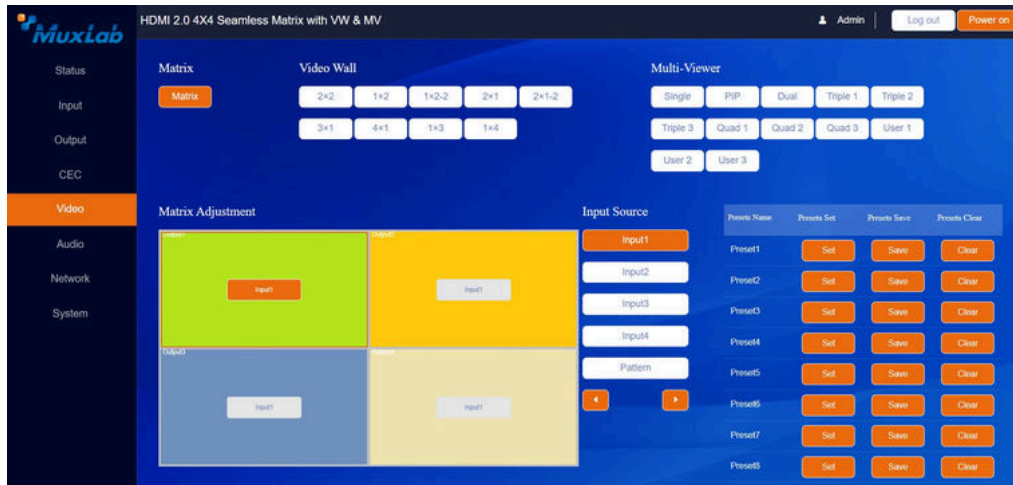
MuxLab

HDMI 2.0 4X4 Seamless Matrix with VW & MV

Admin | Log out | Power on

Status
Input
Output
CEC
Video
Audio
Network
System

Matrix

Matrix

Video Wall

2×2 | 1×2 | 1×2-2 | 2×1 | 2×1-2
3×1 | 4×1 | 1×3 | 1×4

Multi-Viewer

Single | PIP | Dual | Triple 1 | Triple 2
Triple 3 | Quad 1 | Quad 2 | Quad 3 | User 1
User 2 | User 3

Matrix Adjustment

Output1
Input1

Output2
Input1

Output3
Input1

Output4
Input1

Input Source

Input1
Input2
Input3
Input4
Pattern

| Presets Name | Presets Set | Presets Save | Presets Clear |
|---|---|---|---|
| Preset1 | Set | Save | Clear |
| Preset2 | Set | Save | Clear |
| Preset3 | Set | Save | Clear |
| Preset4 | Set | Save | Clear |
| Preset5 | Set | Save | Clear |
| Preset6 | Set | Save | Clear |
| Preset7 | Set | Save | Clear |
| Preset8 | Set | Save | Clear |